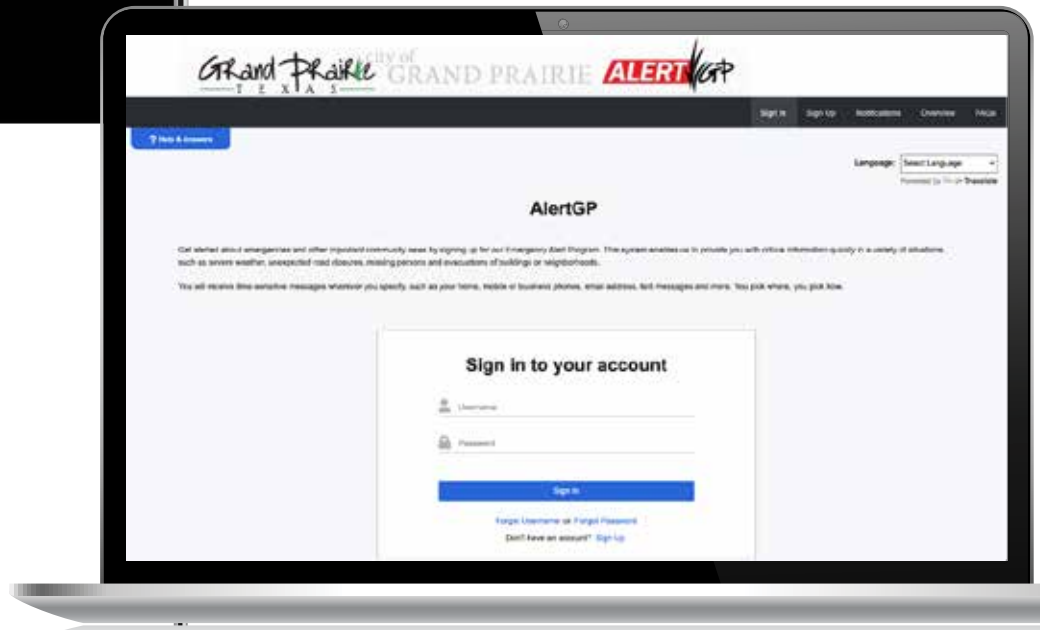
Grand Prairie
TEXAS
city of GRAND PRAIRIE ALERT GP

Sign In Sign Up Notifications Overview FAQs

? Help & Answers

Language: Select Language
Powered by Google Translate

AlertGP

Get alerted about emergencies and other important community news by signing up for our Emergency Alert Program. This system enables us to provide you with critical information quickly in a variety of situations, such as severe weather, unexpected road closures, missing persons and evacuations of buildings or neighborhoods.

You will receive time-sensitive messages wherever you specify, such as your home, mobile or business phones, email address, text messages and more. You pick where, you pick how.

Sign in to your account

Username

Password

Sign In

Forgot Username or Forgot Password

Don't have an account? Sign Up